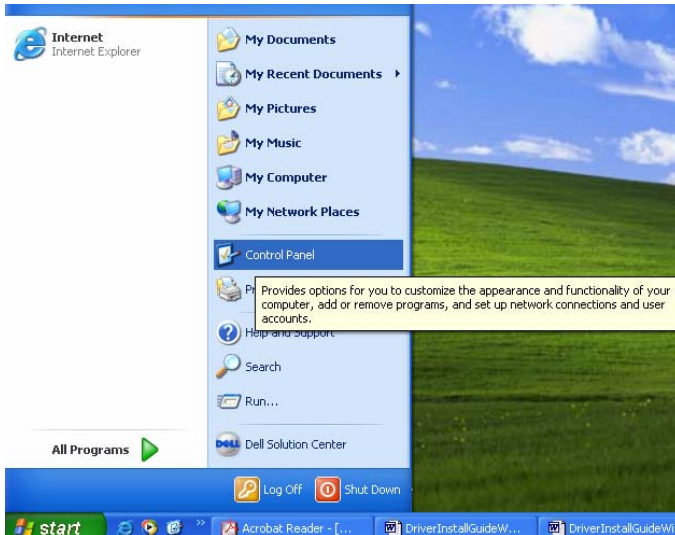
Internet
Internet Explorer

My Documents
My Recent Documents
My Pictures
My Music
My Computer
My Network Places
Control Panel
Pr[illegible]
Provides options for you to customize the appearance and functionality of your computer, add or remove programs, and set up network connections and user accounts.
Help and Support
Search
Run...
Dell Solution Center

All Programs

Log Off
Shut Down

start
Acrobat Reader - [...
DriverInstallGuideW...
DriverInstallGuideWi